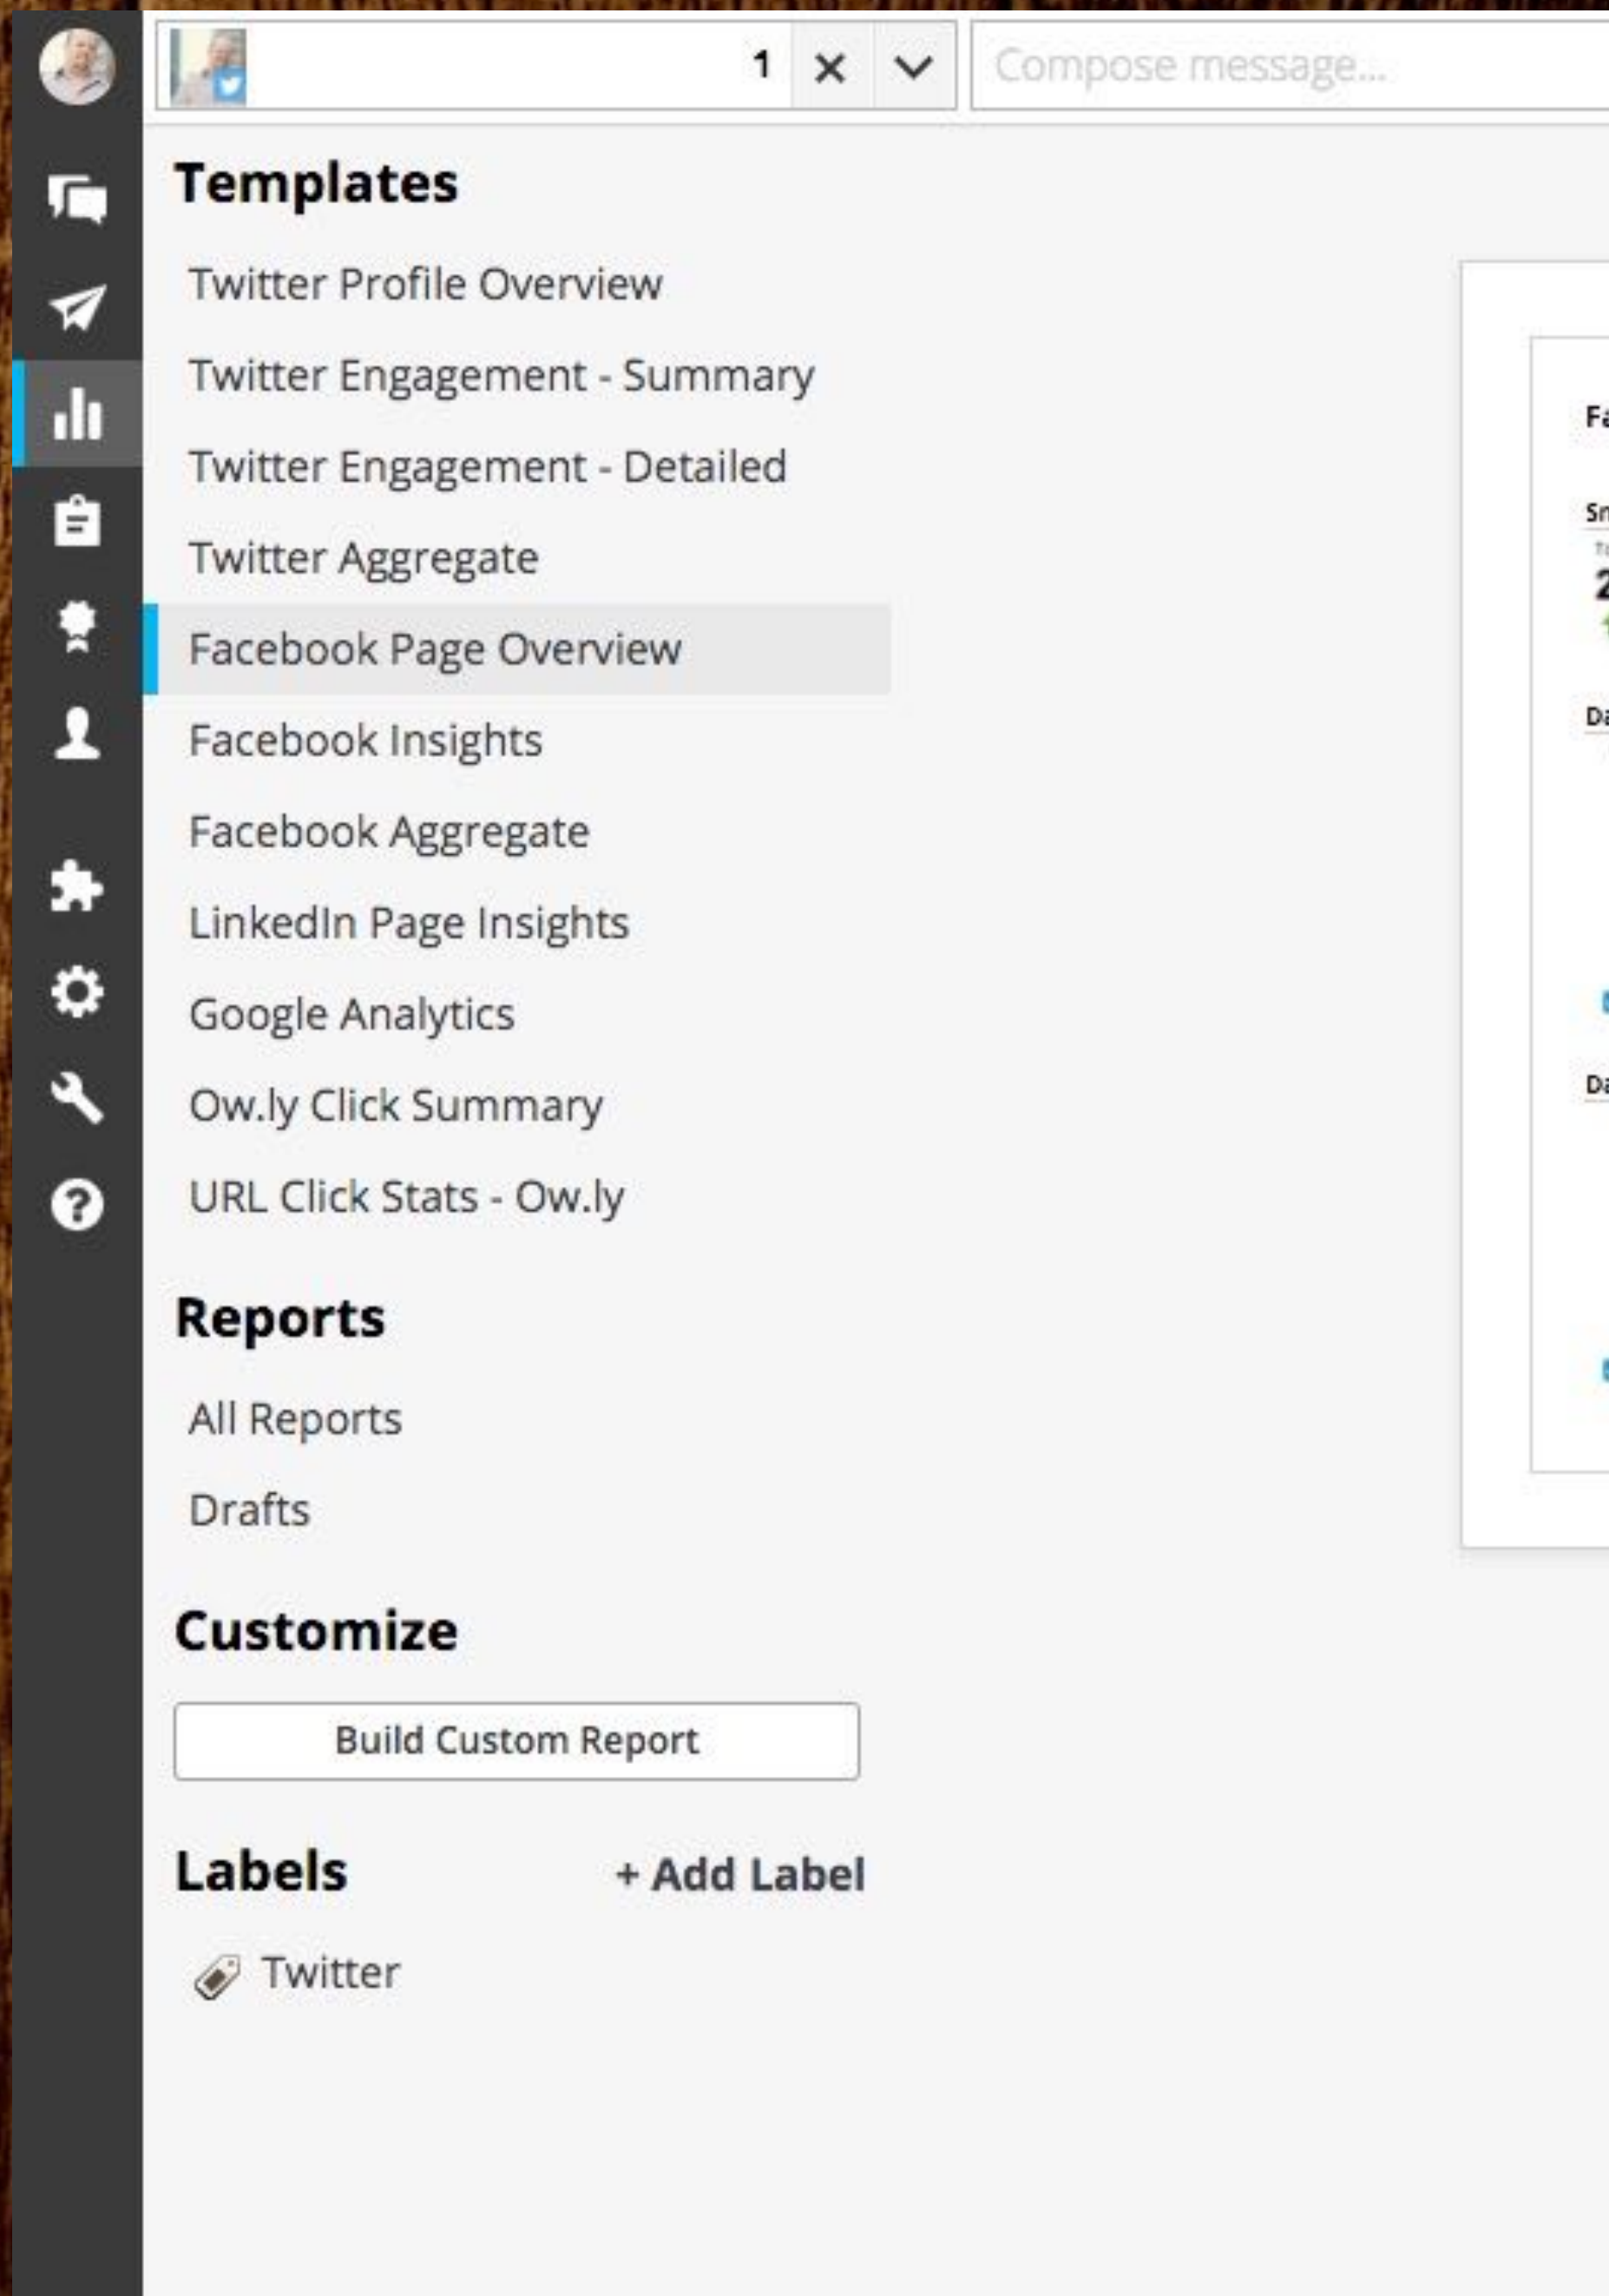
1 ×

Compose message...

Templates

Twitter Profile Overview

Twitter Engagement - Summary

Twitter Engagement - Detailed

Twitter Aggregate

Facebook Page Overview

Facebook Insights

Facebook Aggregate

LinkedIn Page Insights

Google Analytics

Ow.ly Click Summary

URL Click Stats - Ow.ly

Reports

All Reports

Drafts

Customize

Build Custom Report

Labels

+ Add Label

Twitter

Fa

Sr

2

Da

Da